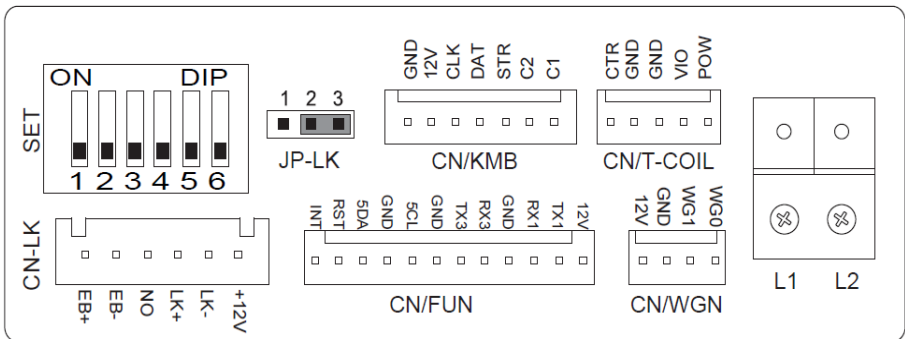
SET
ON DIP
1 2 3 4 5 6

1 2 3
JP-LK

GND 12V CLK DAT STR C2 C1
CN/KMB

CTR GND GND VIO POW
CN/T-COIL

L1 L2

CN-LK
EB+ EB- NO LK+ LK- +12V

INT RST 5DA GND 5CL GND TX3 RX3 GND RX1 TX1 12V
CN/FUN

12V GND WG1 WG0
CN/WGN